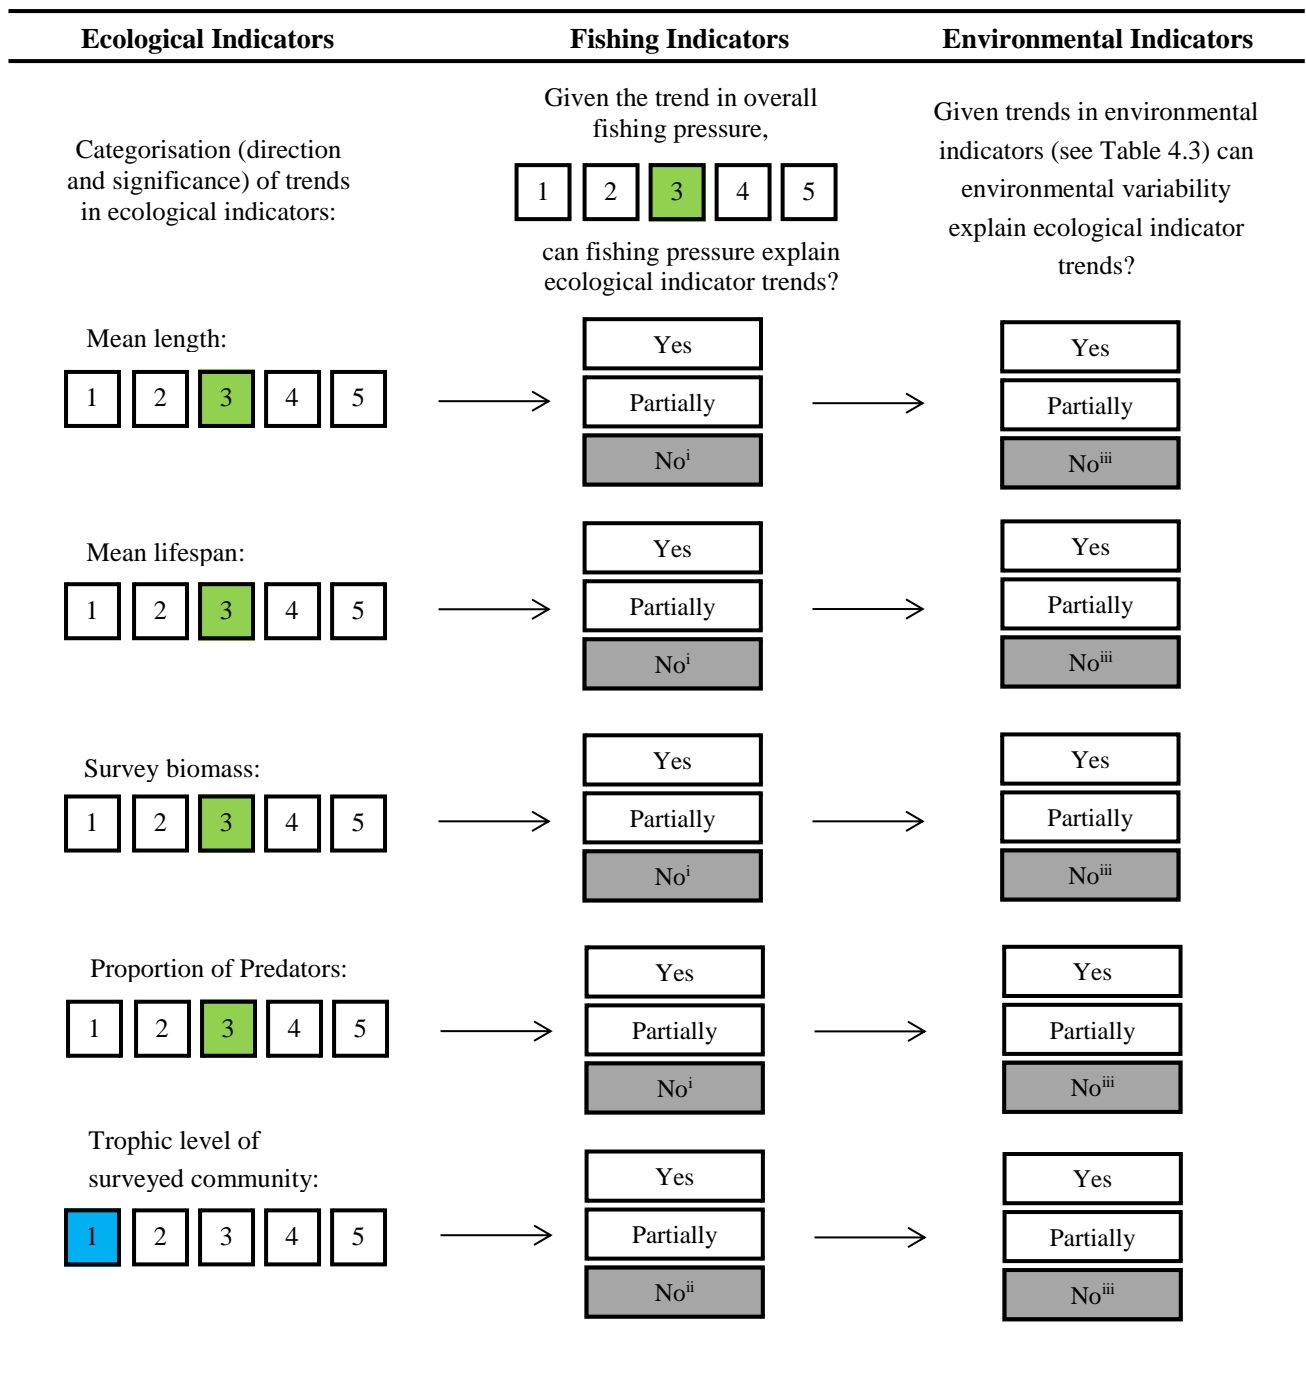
Ecological Indicators

Fishing Indicators

Environmental Indicators

Categorisation (direction and significance) of trends in ecological indicators:

Given the trend in overall fishing pressure,

1 2 3 4 5

can fishing pressure explain ecological indicator trends?

Given trends in environmental indicators (see Table 4.3) can environmental variability explain ecological indicator trends?

Mean length:

1 2 3 4 5

Yes
Partially
No$^{i}$

Yes
Partially
No$^{iii}$

Mean lifespan:

1 2 3 4 5

Yes
Partially
No$^{i}$

Yes
Partially
No$^{iii}$

Survey biomass:

1 2 3 4 5

Yes
Partially
No$^{i}$

Yes
Partially
No$^{iii}$

Proportion of Predators:

1 2 3 4 5

Yes
Partially
No$^{i}$

Yes
Partially
No$^{iii}$

Trophic level of surveyed community:

1 2 3 4 5

Yes
Partially
No$^{ii}$

Yes
Partially
No$^{iii}$